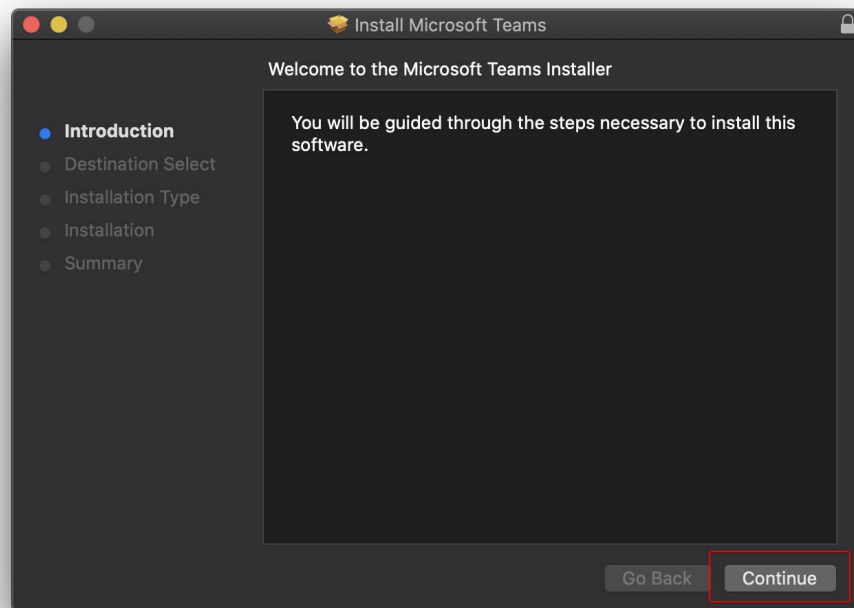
Install Microsoft Teams

Welcome to the Microsoft Teams Installer

Introduction
Destination Select
Installation Type
Installation
Summary

You will be guided through the steps necessary to install this software.

Go Back
Continue